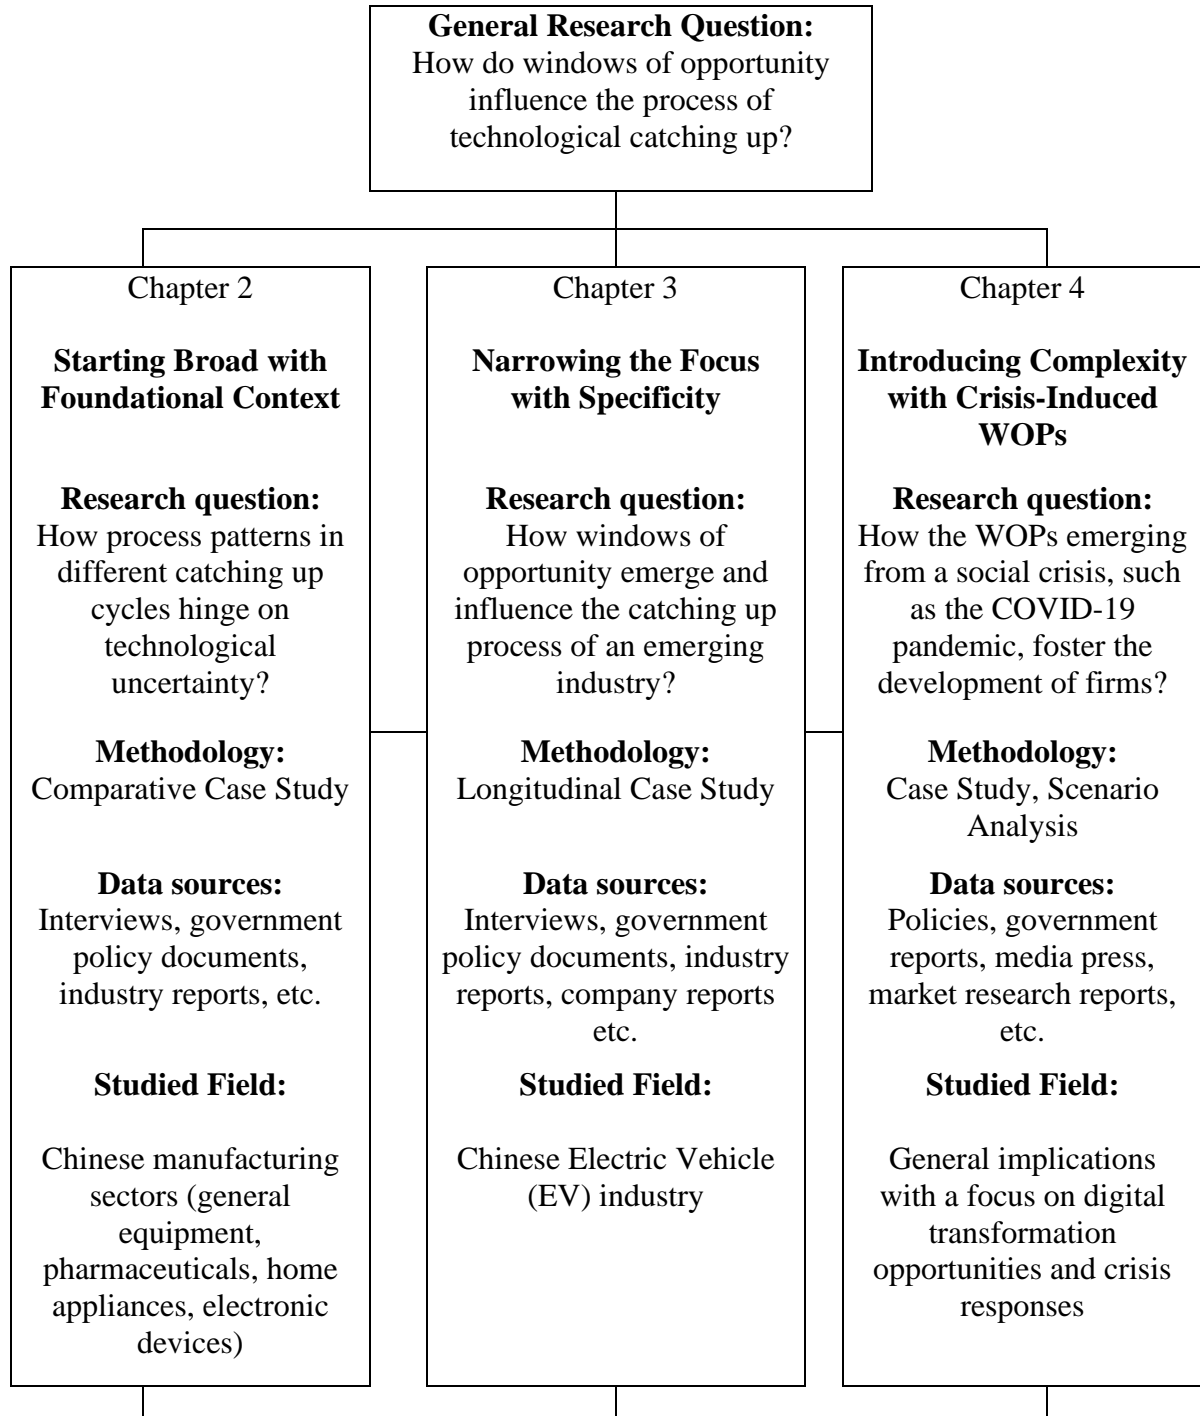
**General Research Question:**
How do windows of opportunity influence the process of technological catching up?

Chapter 2

**Starting Broad with Foundational Context**

**Research question:**
How process patterns in different catching up cycles hinge on technological uncertainty?

**Methodology:**
Comparative Case Study

**Data sources:**
Interviews, government policy documents, industry reports, etc.

**Studied Field:**

Chinese manufacturing sectors (general equipment, pharmaceuticals, home appliances, electronic devices)

Chapter 3

**Narrowing the Focus with Specificity**

**Research question:**
How windows of opportunity emerge and influence the catching up process of an emerging industry?

**Methodology:**
Longitudinal Case Study

**Data sources:**
Interviews, government policy documents, industry reports, company reports etc.

**Studied Field:**

Chinese Electric Vehicle (EV) industry

Chapter 4

**Introducing Complexity with Crisis-Induced WOPs**

**Research question:**
How the WOPs emerging from a social crisis, such as the COVID-19 pandemic, foster the development of firms?

**Methodology:**
Case Study, Scenario Analysis

**Data sources:**
Policies, government reports, media press, market research reports, etc.

**Studied Field:**

General implications with a focus on digital transformation opportunities and crisis responses